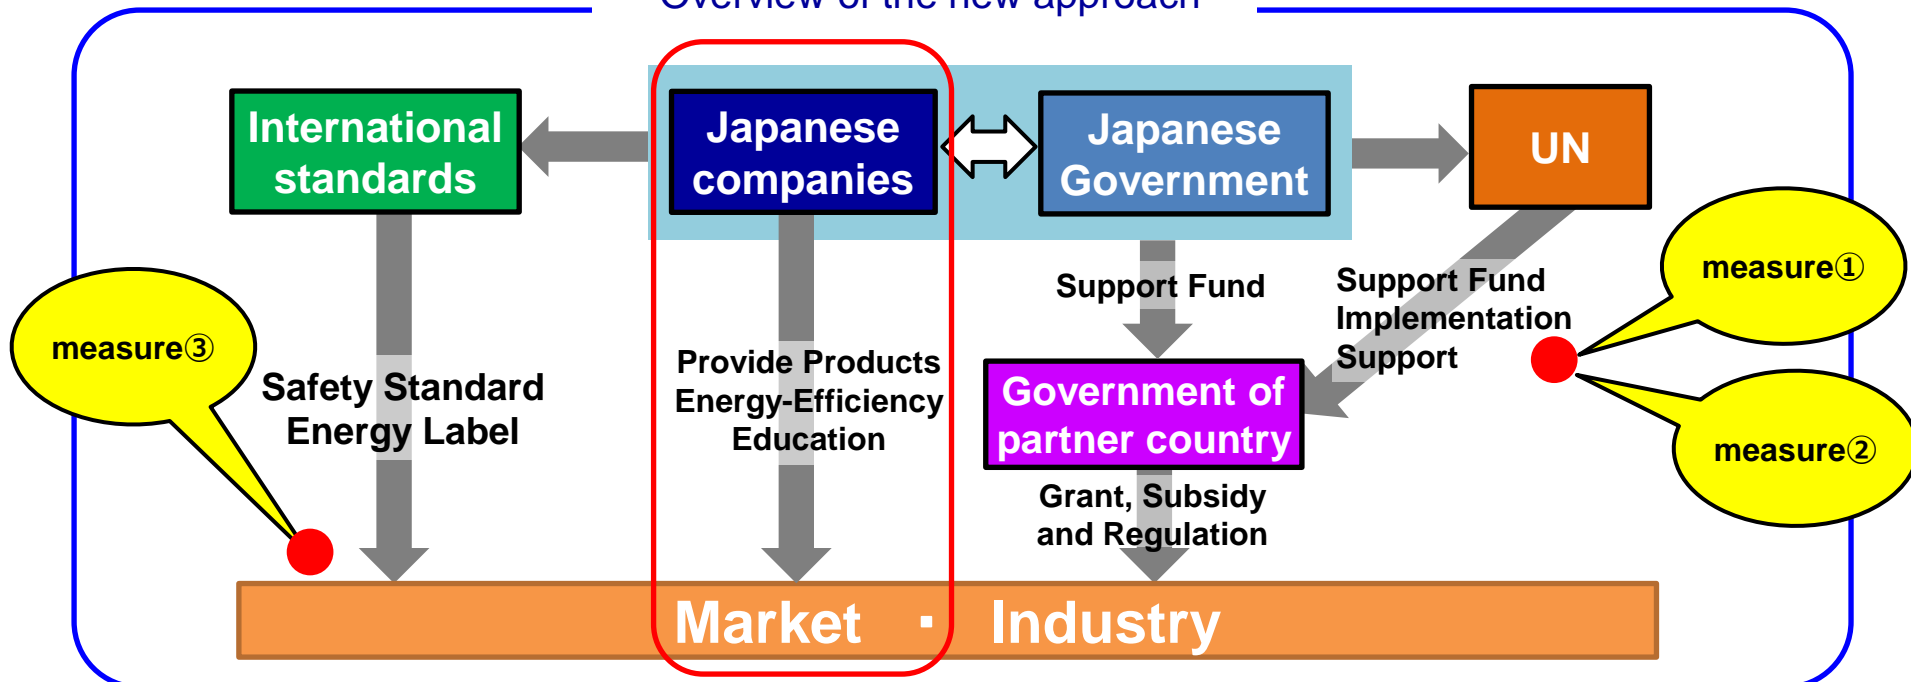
Overview of the new approach

International standards

Japanese companies

Japanese Government

UN

measure①

measure③

Support Fund

Support Fund Implementation Support

Safety Standard Energy Label

Provide Products Energy-Efficiency Education

Government of partner country

measure②

Grant, Subsidy and Regulation

Market · Industry